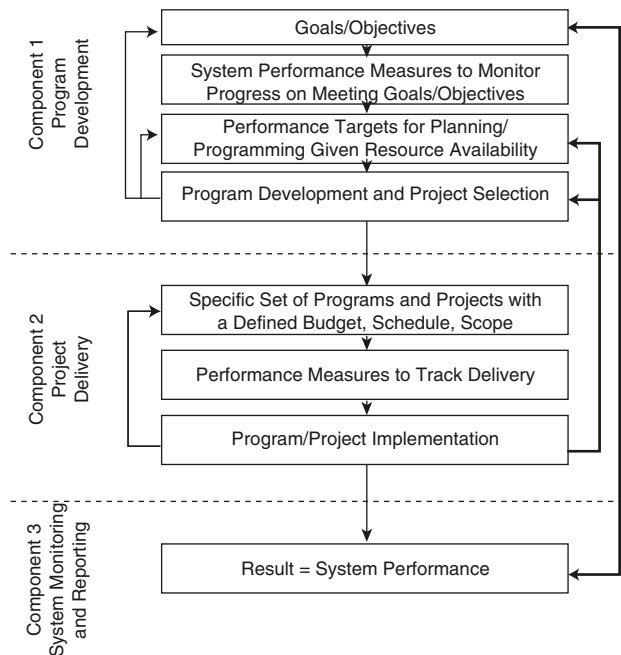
Component 1
Program
Development

Goals/Objectives

System Performance Measures to Monitor Progress on Meeting Goals/Objectives

Performance Targets for Planning/ Programming Given Resource Availability

Program Development and Project Selection

Component 2
Project
Delivery

Specific Set of Programs and Projects with a Defined Budget, Schedule, Scope

Performance Measures to Track Delivery

Program/Project Implementation

Component 3
System Monitoring
and Reporting

Result = System Performance